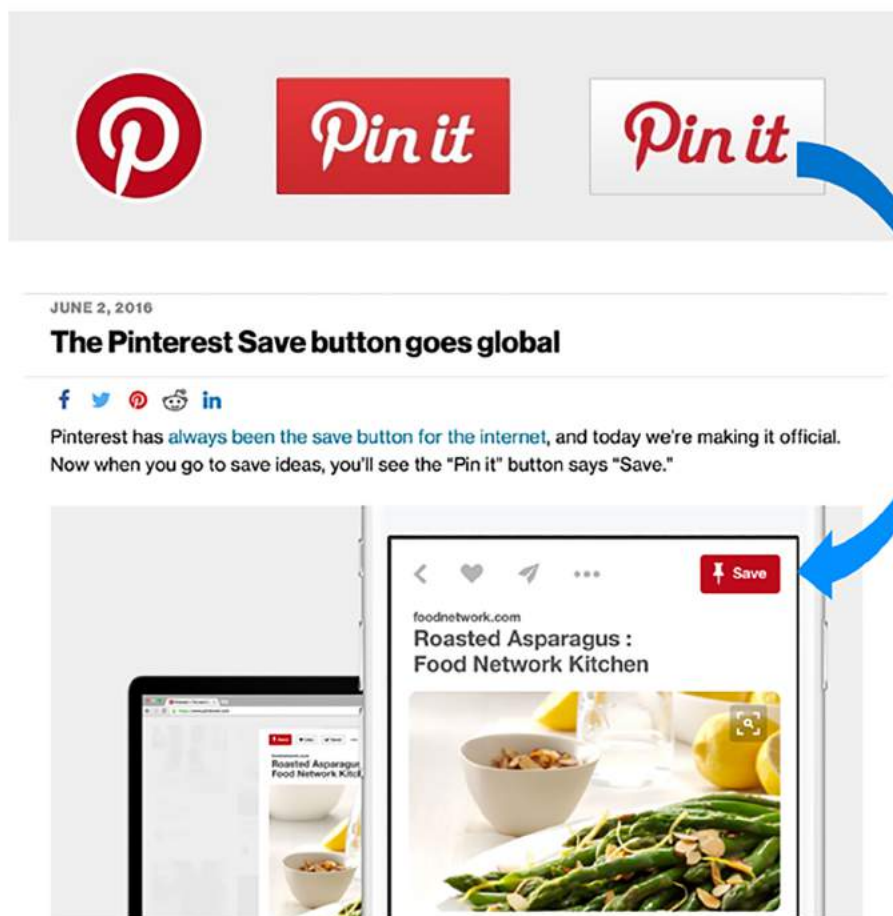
Pin it

Pin it

JUNE 2, 2016

The Pinterest Save button goes global

Pinterest has always been the save button for the internet, and today we're making it official. Now when you go to save ideas, you'll see the "Pin it" button says "Save."

Save

foodnetwork.com

Roasted Asparagus : Food Network Kitchen

Roasted Asparagus Food Network Kitch